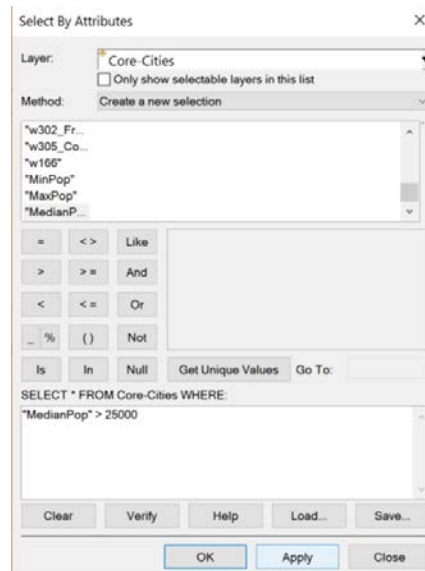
Select By Attributes

×

Layer: Core-Cities

Only show selectable layers in this list

Method: Create a new selection

"w302_Fr...
"w305_Co...
"w166"
"MinPop"
"MaxPop"
"MedianP...

| = | <> | Like |
|---|---|---|
| > | >= | And |
| < | <= | Or |
| _ % | () | Not |
| Is | In | Null |

Get Unique Values Go To:

SELECT * FROM Core-Cities WHERE:

"MedianPop" > 25000

Clear Verify Help Load... Save...

OK Apply Close